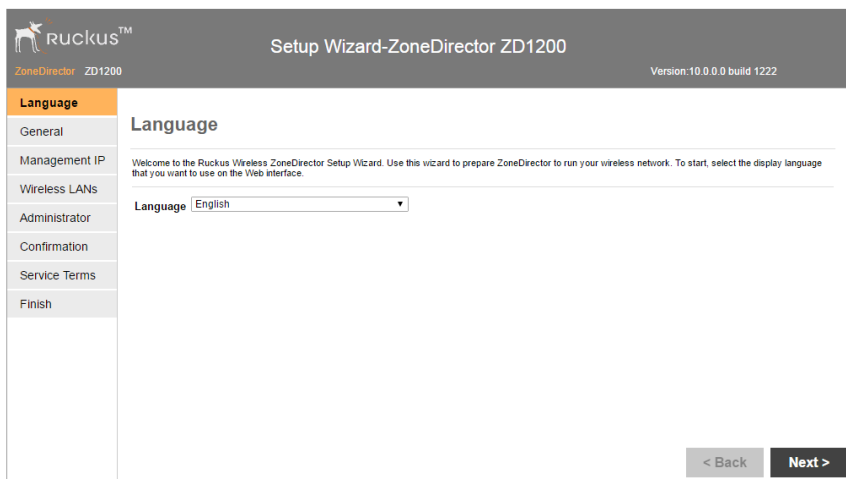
Ruckus™

ZoneDirector ZD1200

Setup Wizard-ZoneDirector ZD1200

Version:10.0.0.0 build 1222

Language

General

Management IP

Wireless LANs

Administrator

Confirmation

Service Terms

Finish

Language

Welcome to the Ruckus Wireless ZoneDirector Setup Wizard. Use this wizard to prepare ZoneDirector to run your wireless network. To start, select the display language that you want to use on the Web interface.

Language English

< Back

Next >